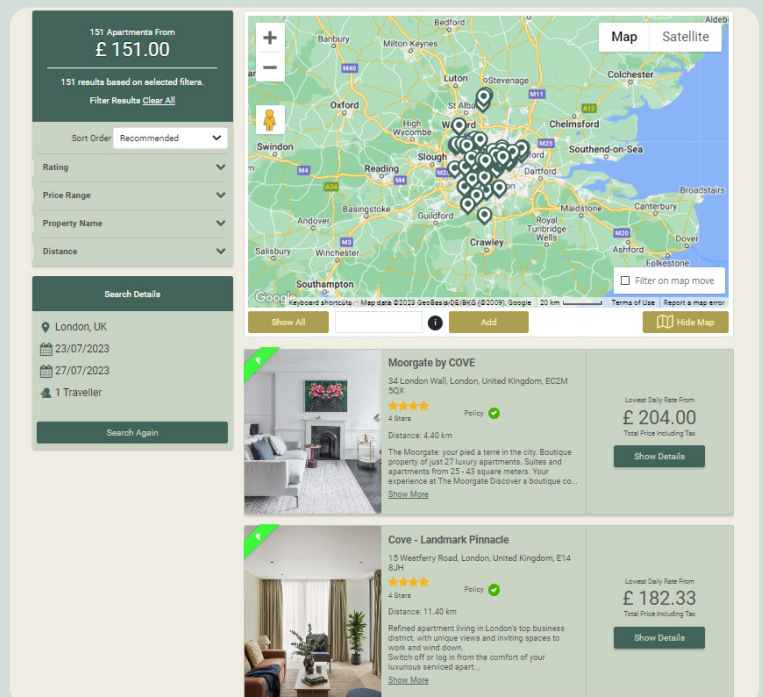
151 Apartments From
£ 151.00

151 results based on selected filters.

Filter Results Clear All

Sort Order Recommended

Rating

Price Range

Property Name

Distance

Search Details

London, UK

23/07/2023

27/07/2023

1 Traveller

Search Again

Map Satellite

Bedford
Milton Keynes
Aldeb
Banbury
Luton
Stevenage
Colchester
Oxford
St Albans
Chelmsford
High Wycombe
Watford
Swindon
Slough
Southend-on-Sea
Reading
Dartford
Broadstairs
Basingstoke
Guildford
Maidstone
Canterbury
Andover
Royal Tunbridge Wells
Ashford
Crawley
Winchester
Dover
Southampton
Brighton

Filter on map move

Keyboard shortcuts Map data ©2023 GeoBasis-DE/BKG (©2009), Google 20 km Terms of Use Report a map error

Show All
Add
Hide Map

Moorgate by COVE
34 London Wall, London, United Kingdom, EC2M 5QX
4 Stars
Policy
Distance: 4.40 km
The Moorgate: your pied a terre in the city. Boutique property of just 27 luxury apartments. Suites and apartments from 25 - 43 square meters. Your experience at The Moorgate Discover a boutique co...
Show More

Lowest Daily Rate From
£ 204.00
Total Price Including Tax
Show Details

Cove - Landmark Pinnacle
15 Westferry Road, London, United Kingdom, E14 8JH
4 Stars
Policy
Distance: 11.40 km
Refined apartment living in London's top business district, with unique views and inviting spaces to work and wind down.
Switch off or log in from the comfort of your luxurious serviced apart...
Show More

Lowest Daily Rate From
£ 182.33
Total Price Including Tax
Show Details